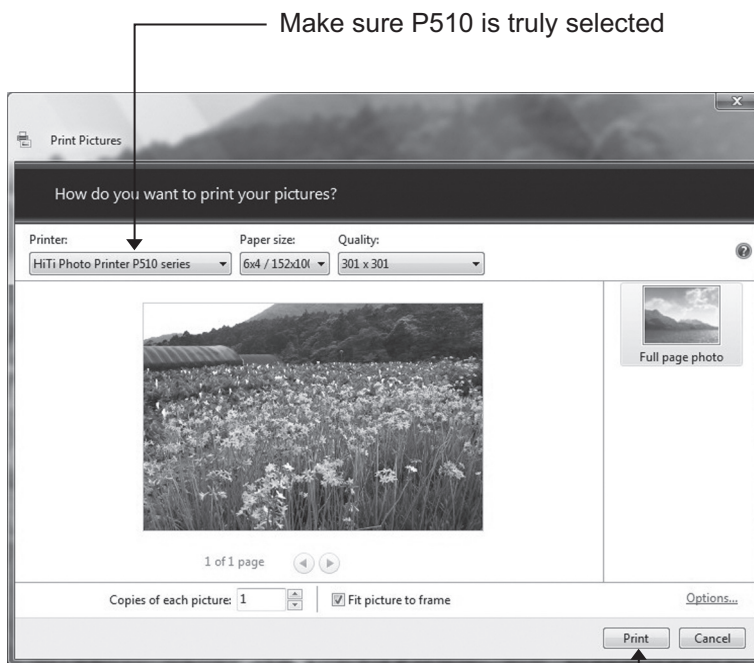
Make sure P510 is truly selected

Print Pictures

How do you want to print your pictures?

Printer:
HiTi Photo Printer P510 series

Paper size:
6x4 / 152x10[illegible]

Quality:
301 x 301

Full page photo

1 of 1 page

Copies of each picture: 1

Fit picture to frame

Options...

Print

Cancel